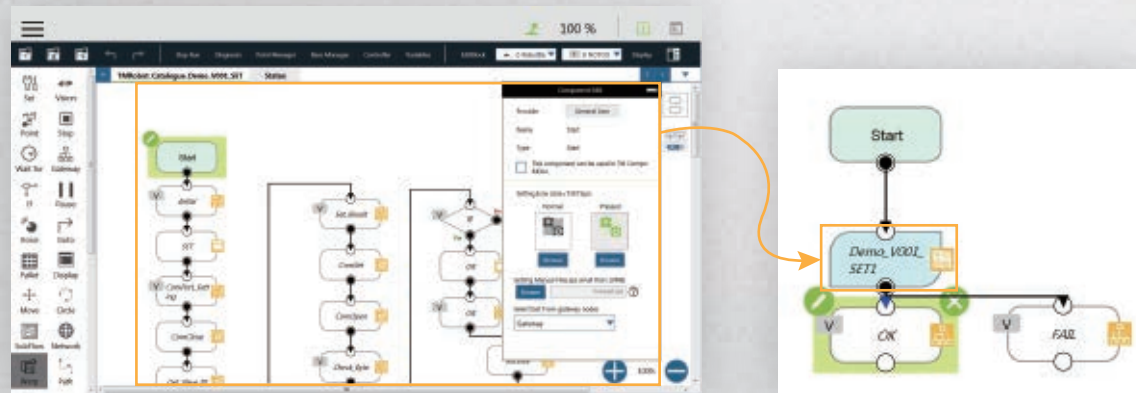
100 %

Set
Vision
Point
Stop
Wait for
Gateway
If
Pause
Move
Goto
Pallet
Display
Move
Circle
SubFlow
Network
Path

TMRobot Catalogue Demo_V001_SET
Status

Component Edit
Provider
General Use
Name
Start
Type
Start

Start
Initial
SET
Set_Result
If
Off
Off
Close
Open
Check_Byte

Normal
Pressed
Browse
Browse
Gateway

100%

Start
Demo_V001_ SET1
V
OK
V
FAIL